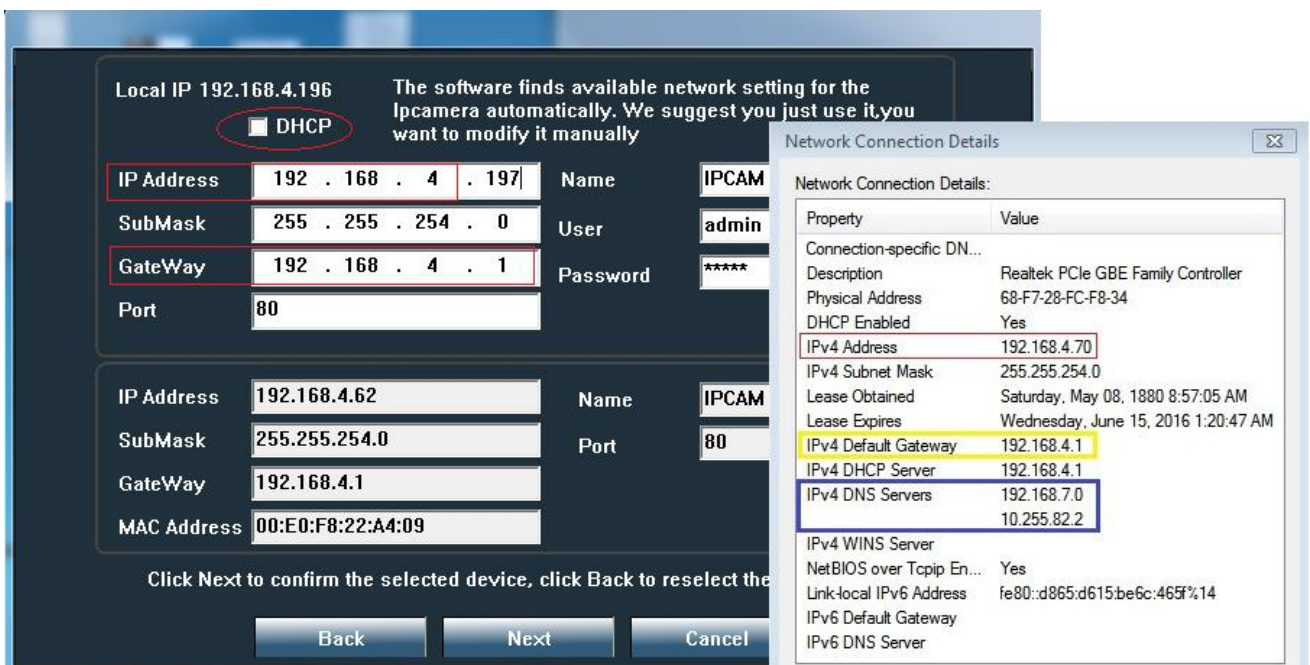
Local IP 192.168.4.196

DHCP

The software finds available network setting for the Ipcamera automatically. We suggest you just use it,you want to modify it manually

| IP Address | 192 . 168 . 4 . 197 | Name | IPCAM |
|---|---|---|---|
| SubMask | 255 . 255 . 254 . 0 | User | admin |
| GateWay | 192 . 168 . 4 . 1 | Password | ***** |
| Port | 80 | | |

| IP Address | 192.168.4.62 | Name | IPCAM |
|---|---|---|---|
| SubMask | 255.255.254.0 | Port | 80 |
| GateWay | 192.168.4.1 | | |
| MAC Address | 00:E0:F8:22:A4:09 | | |

Click Next to confirm the selected device, click Back to reselect the

Back Next Cancel

Network Connection Details

Network Connection Details:

| Property | Value |
|---|---|
| Connection-specific DN... | |
| Description | Realtek PCIe GBE Family Controller |
| Physical Address | 68-F7-28-FC-F8-34 |
| DHCP Enabled | Yes |
| IPv4 Address | 192.168.4.70 |
| IPv4 Subnet Mask | 255.255.254.0 |
| Lease Obtained | Saturday, May 08, 1880 8:57:05 AM |
| Lease Expires | Wednesday, June 15, 2016 1:20:47 AM |
| IPv4 Default Gateway | 192.168.4.1 |
| IPv4 DHCP Server | 192.168.4.1 |
| IPv4 DNS Servers | 192.168.7.0 |
| | 10.255.82.2 |
| IPv4 WINS Server | |
| NetBIOS over Tcpip En... | Yes |
| Link-local IPv6 Address | fe80::d865:d615:be6c:465f%14 |
| IPv6 Default Gateway | |
| IPv6 DNS Server | |